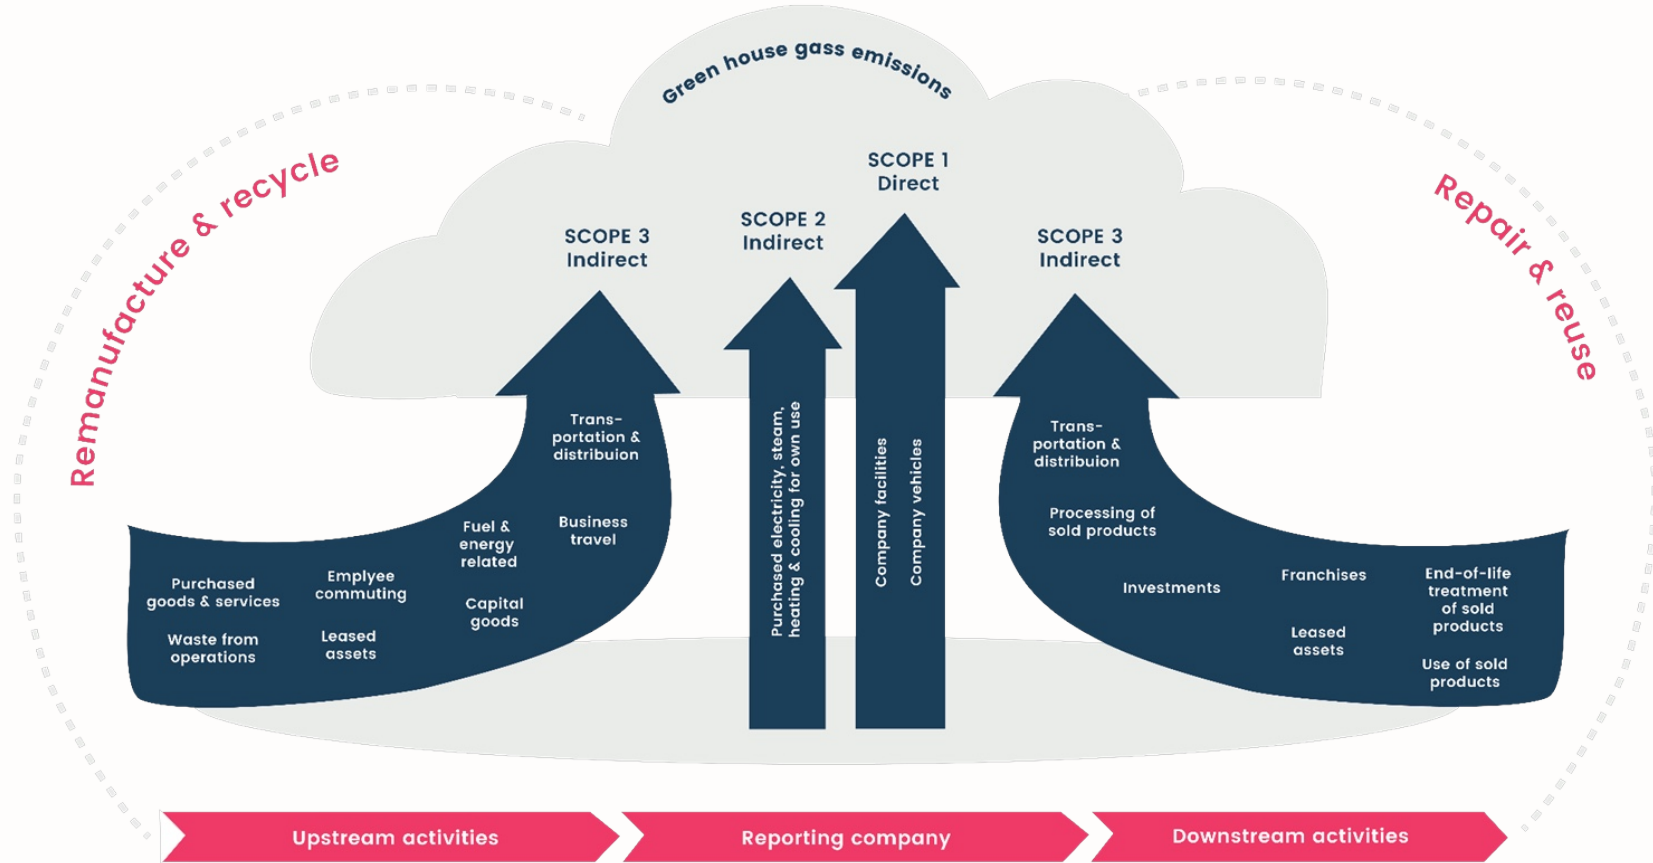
Green house gass emissions

Remanufacture & recycle

Repair & reuse

SCOPE 1
Direct

SCOPE 2
Indirect

SCOPE 3
Indirect

SCOPE 3
Indirect

Trans-portation & distribuion

Business travel

Fuel & energy related

Capital goods

Emplyee commuting

Leased assets

Purchased goods & services

Waste from operations

Purchased electricity, steam, heating & cooling for own use

Company facilities

Company vehicles

Trans-portation & distribuion

Processing of sold products

Investments

Franchises

Leased assets

End-of-life treatment of sold products

Use of sold products

Upstream activities

Reporting company

Downstream activities